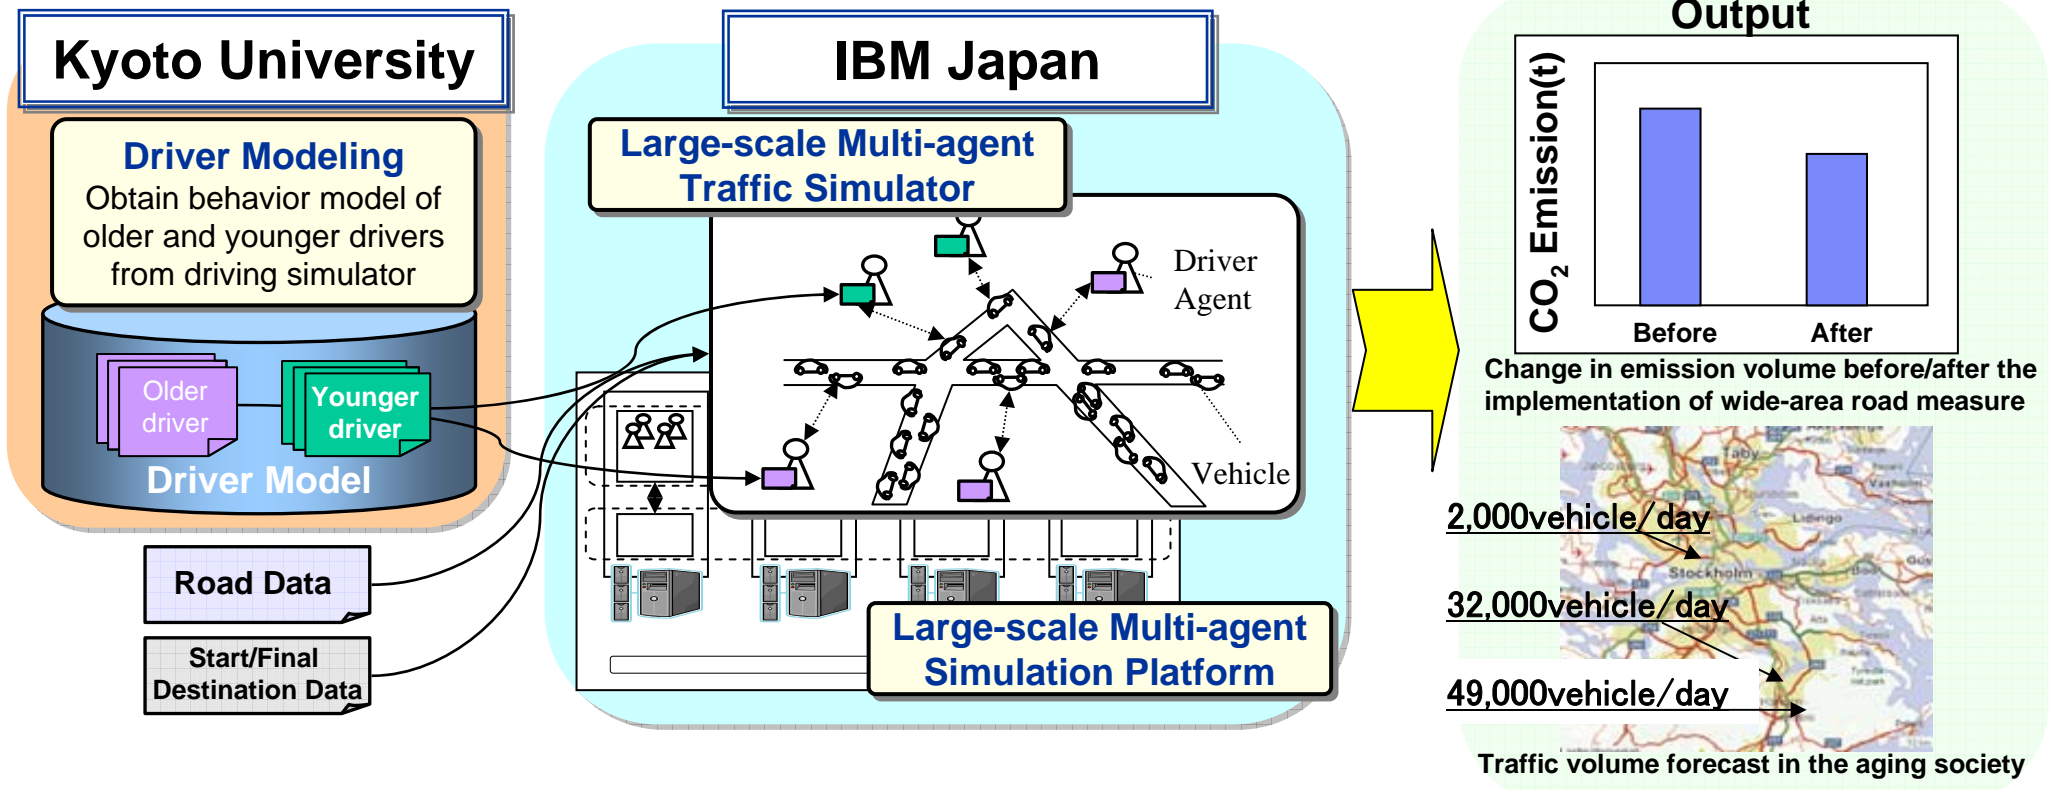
Kyoto University

Driver Modeling
Obtain behavior model of older and younger drivers from driving simulator

Older driver

Younger driver

Driver Model

Road Data

Start/Final Destination Data

IBM Japan

Large-scale Multi-agent Traffic Simulator

Driver Agent

Vehicle

Large-scale Multi-agent Simulation Platform

Output

$CO_2$ Emission(t)

Before

After

Change in emission volume before/after the implementation of wide-area road measure

2,000vehicle/day

32,000vehicle/day

49,000vehicle/day

Traffic volume forecast in the aging society